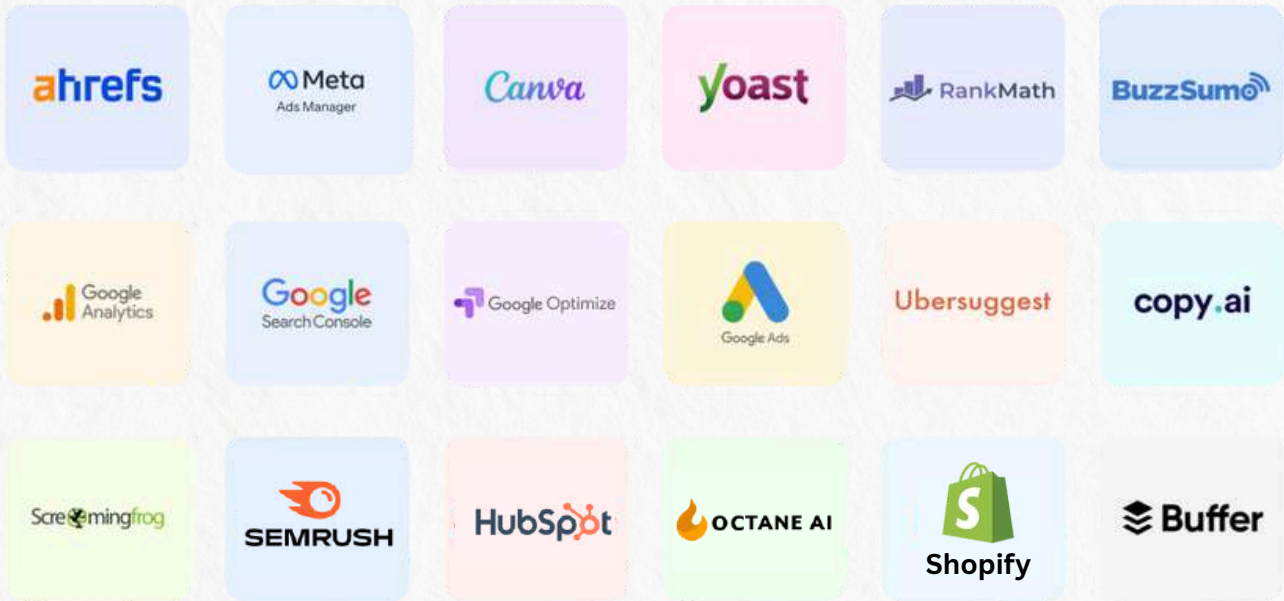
ahrefs

Meta
Ads Manager

Canva

yoast

RankMath

BuzzSumo

Google Analytics

Google Search Console

Google Optimize

Google Ads

Ubersuggest

copy.ai

Screamingfrog

SEMRUSH

HubSpot

OCTANE AI

Shopify

Buffer